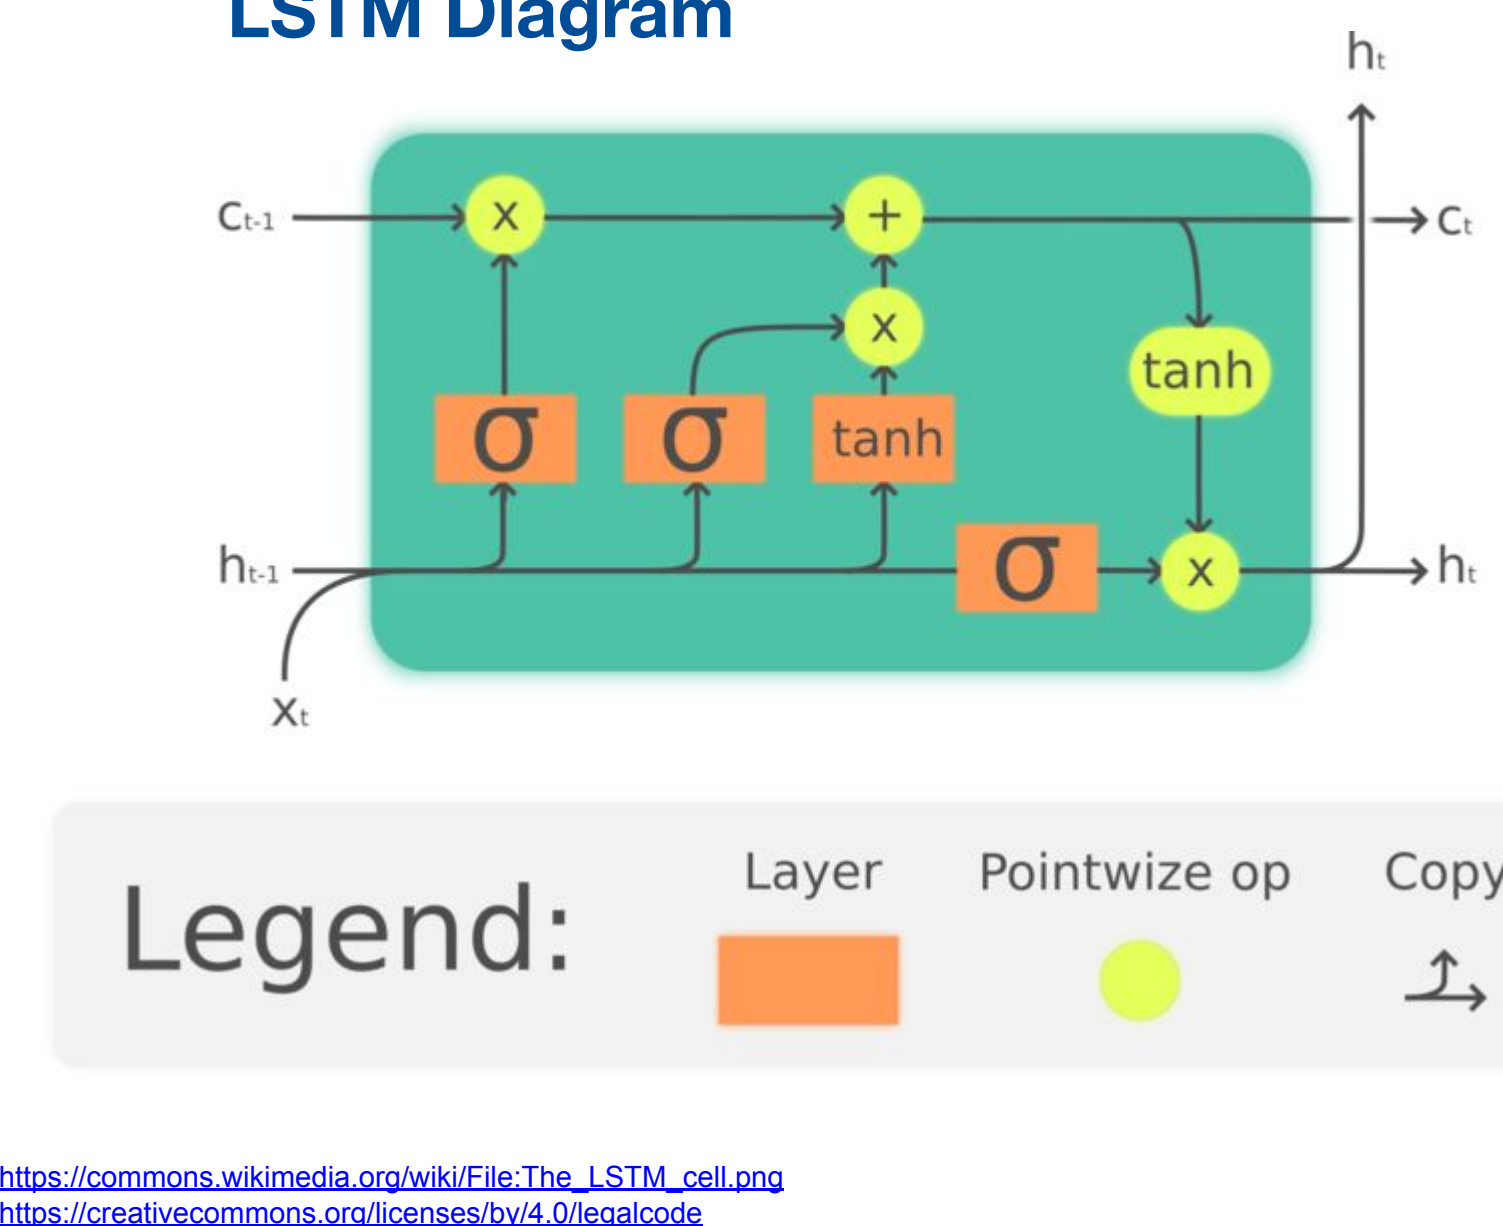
LSTM Diagram

$h_t$

$c_{t-1}$ x + $c_t$

x

tanh

σ σ tanh

$h_{t-1}$ σ x $h_t$

$x_t$

Legend: Layer Pointwize op Copy

https://commons.wikimedia.org/wiki/File:The_LSTM_cell.png
https://creativecommons.org/licenses/by/4.0/legalcode